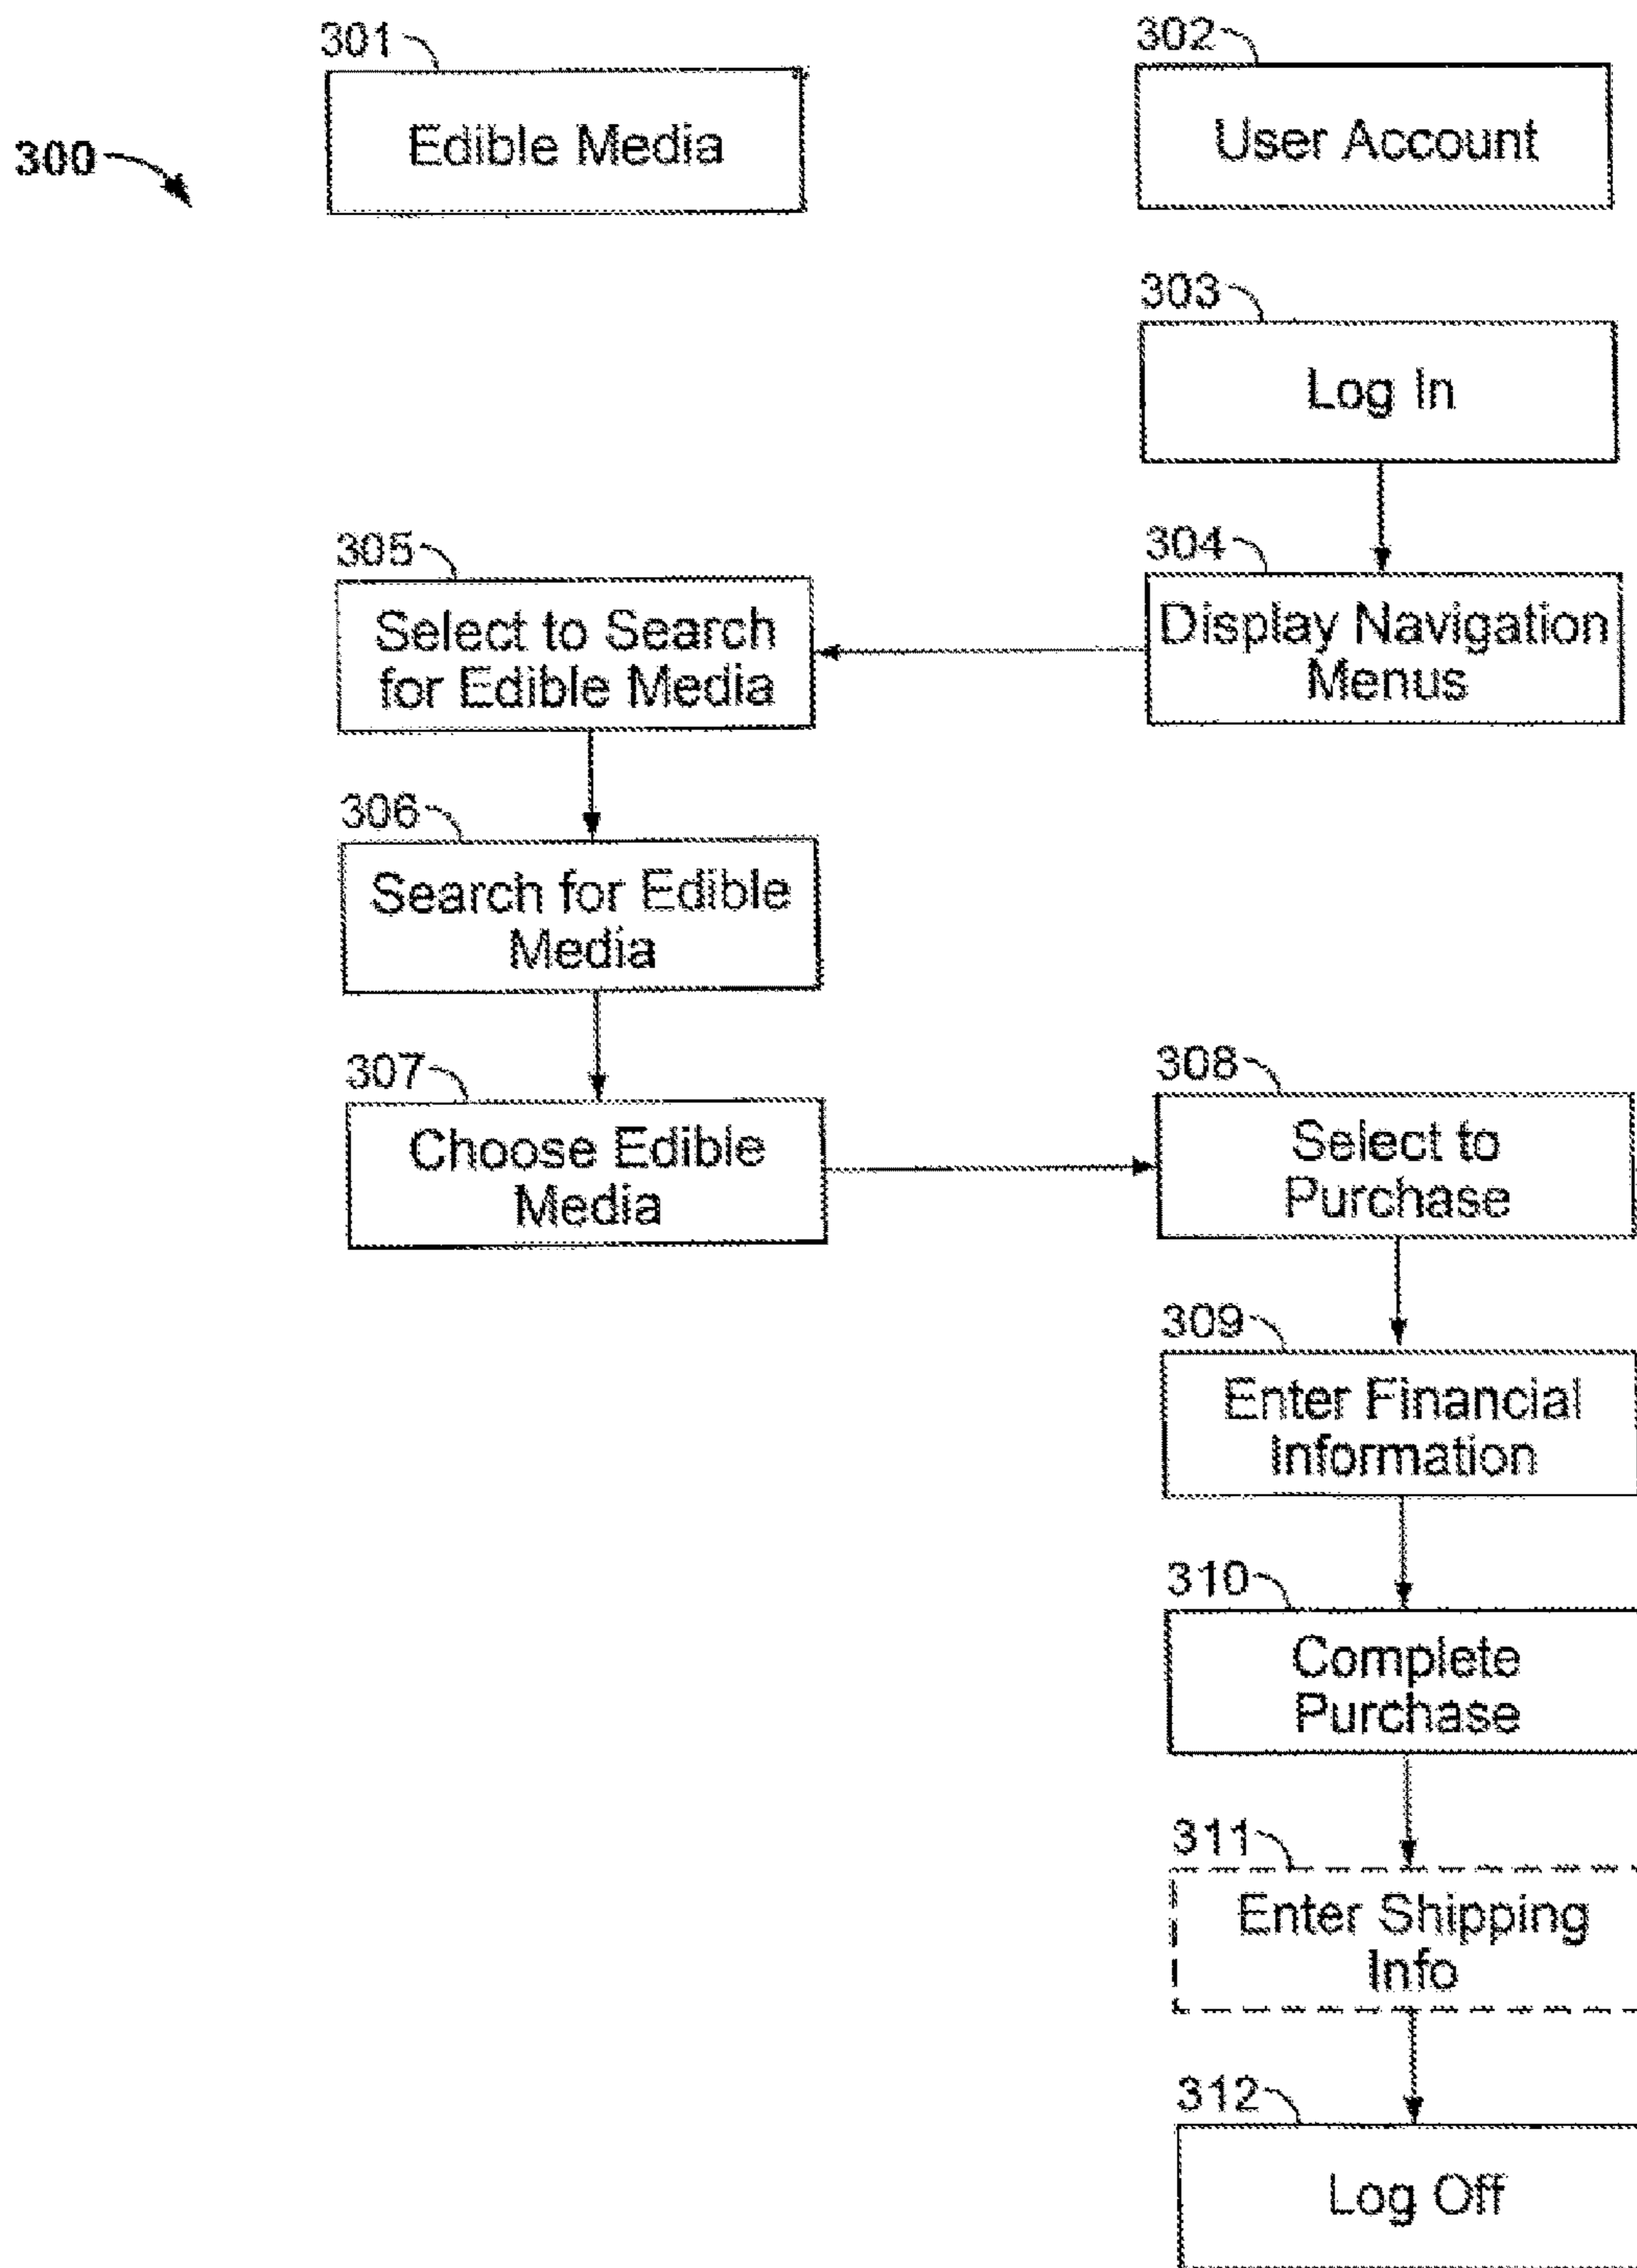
300

301

Edible Media

302

User Account

303

Log In

304

Display Navigation Menus

305

Select to Search for Edible Media

306

Search for Edible Media

307

Choose Edible Media

308

Select to Purchase

309

Enter Financial Information

310

Complete Purchase

311

Enter Shipping Info

312

Log Off